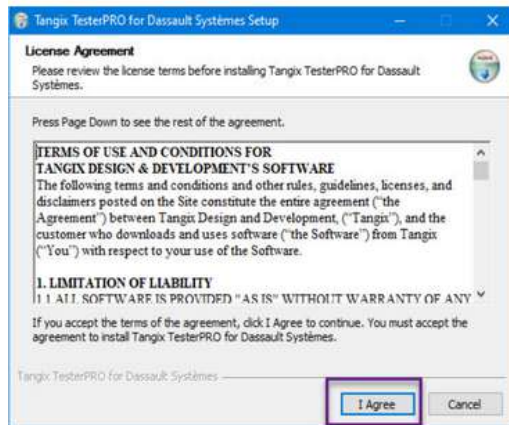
Tangix TesterPRO for Dassault Systèmes Setup

License Agreement

Please review the license terms before installing Tangix TesterPRO for Dassault Systèmes.

Press Page Down to see the rest of the agreement.

TERMS OF USE AND CONDITIONS FOR TANGIX DESIGN & DEVELOPMENT'S SOFTWARE

The following terms and conditions and other rules, guidelines, licenses, and disclaimers posted on the Site constitute the entire agreement ("the Agreement") between Tangix Design and Development, ("Tangix"), and the customer who downloads and uses software ("the Software") from Tangix ("You") with respect to your use of the Software.

1. LIMITATION OF LIABILITY

1.1 ALL SOFTWARE IS PROVIDED "AS IS" WITHOUT WARRANTY OF ANY

If you accept the terms of the agreement, click I Agree to continue. You must accept the agreement to install Tangix TesterPRO for Dassault Systèmes.

Tangix TesterPRO for Dassault Systèmes

I Agree

Cancel